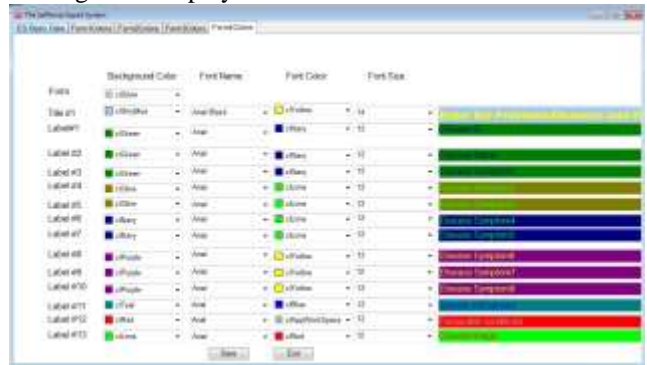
The Sufferers Health System

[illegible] | Form/Colors | Form/Colors | Form/Colors | Form/Colors

Background Color | Font Name | Font Color | Font Size

| | Background Color | Font Name | Font Color | Font Size | |
|---|---|---|---|---|---|
| Form | clSilver | | | | |
| Title #1 | clWhite | Arial Black | clYellow | 14 | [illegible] |
| Label#1 | clGreen | Arial | clNavy | 12 | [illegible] |
| Label #2 | clGreen | Arial | clNavy | 12 | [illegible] |
| Label #3 | clGreen | Arial | clNavy | 12 | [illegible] |
| Label #4 | clOlive | Arial | clLime | 12 | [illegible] |
| Label #5 | clOlive | Arial | clLime | 12 | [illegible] |
| Label #6 | clNavy | Arial | clLime | 12 | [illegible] |
| Label #7 | clNavy | Arial | clLime | 12 | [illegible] |
| Label #8 | clPurple | Arial | clYellow | 12 | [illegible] |
| Label #9 | clPurple | Arial | clYellow | 12 | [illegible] |
| Label #10 | clPurple | Arial | clYellow | 12 | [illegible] |
| Label #11 | clTeal | Arial | clBlue | 12 | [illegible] |
| Label #12 | clRed | Arial | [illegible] | 12 | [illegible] |
| Label #13 | clLime | Arial | clRed | 12 | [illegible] |

Save | Exit